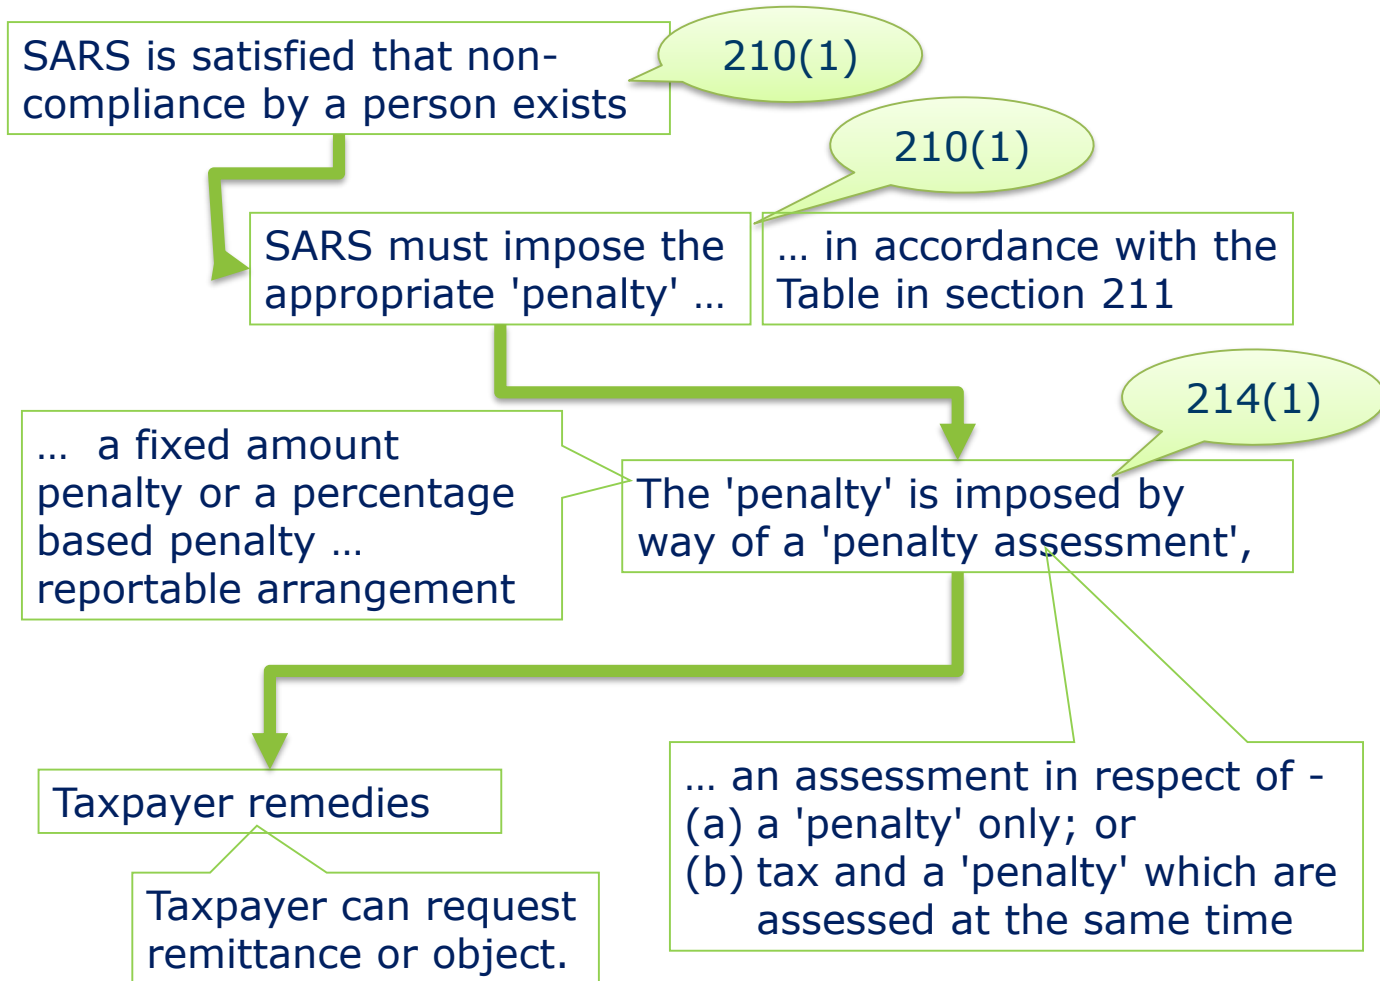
SARS is satisfied that non-compliance by a person exists

210(1)

210(1)

SARS must impose the appropriate 'penalty' …

… in accordance with the Table in section 211

214(1)

… a fixed amount penalty or a percentage based penalty … reportable arrangement

The 'penalty' is imposed by way of a 'penalty assessment',

Taxpayer remedies

… an assessment in respect of -
(a) a 'penalty' only; or
(b) tax and a 'penalty' which are assessed at the same time

Taxpayer can request remittance or object.